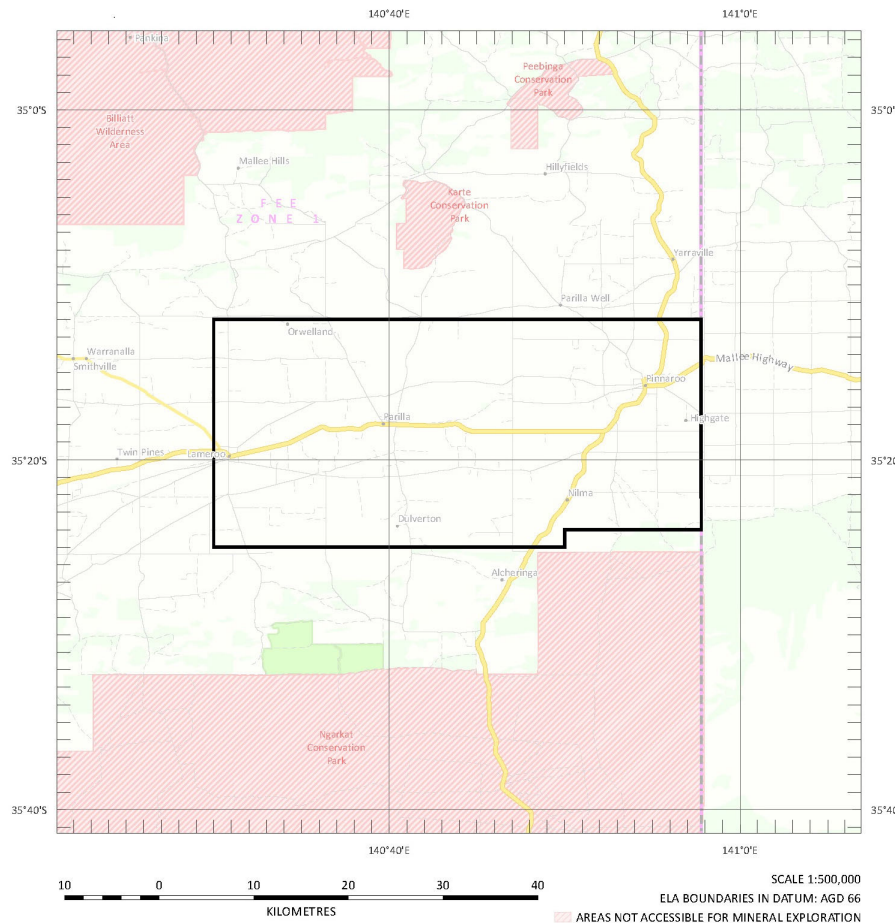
140°40'E
141°0'E
Pinkawillinie
Peebinga Conservation Park
35°0'S
35°0'
Billiatt Wilderness Area
Mallee Hills
Hillyfields
FEE ZONE 1
Karte Conservation Park
Yarraville
Parilla Well
Orwelland
Warranalla
Smithville
Mallee Highway
Pinnaroo
Parilla
Highgate
Twin Pines
Lameroo
35°20'S
35°20'
Nilma
Dulverton
Alcheringa
Ngarkat Conservation Park
35°40'S
35°40'
140°40'E
141°0'E
10 0 10 20 30 40
KILOMETRES
SCALE 1:500,000
ELA BOUNDARIES IN DATUM: AGD 66
AREAS NOT ACCESSIBLE FOR MINERAL EXPLORATION